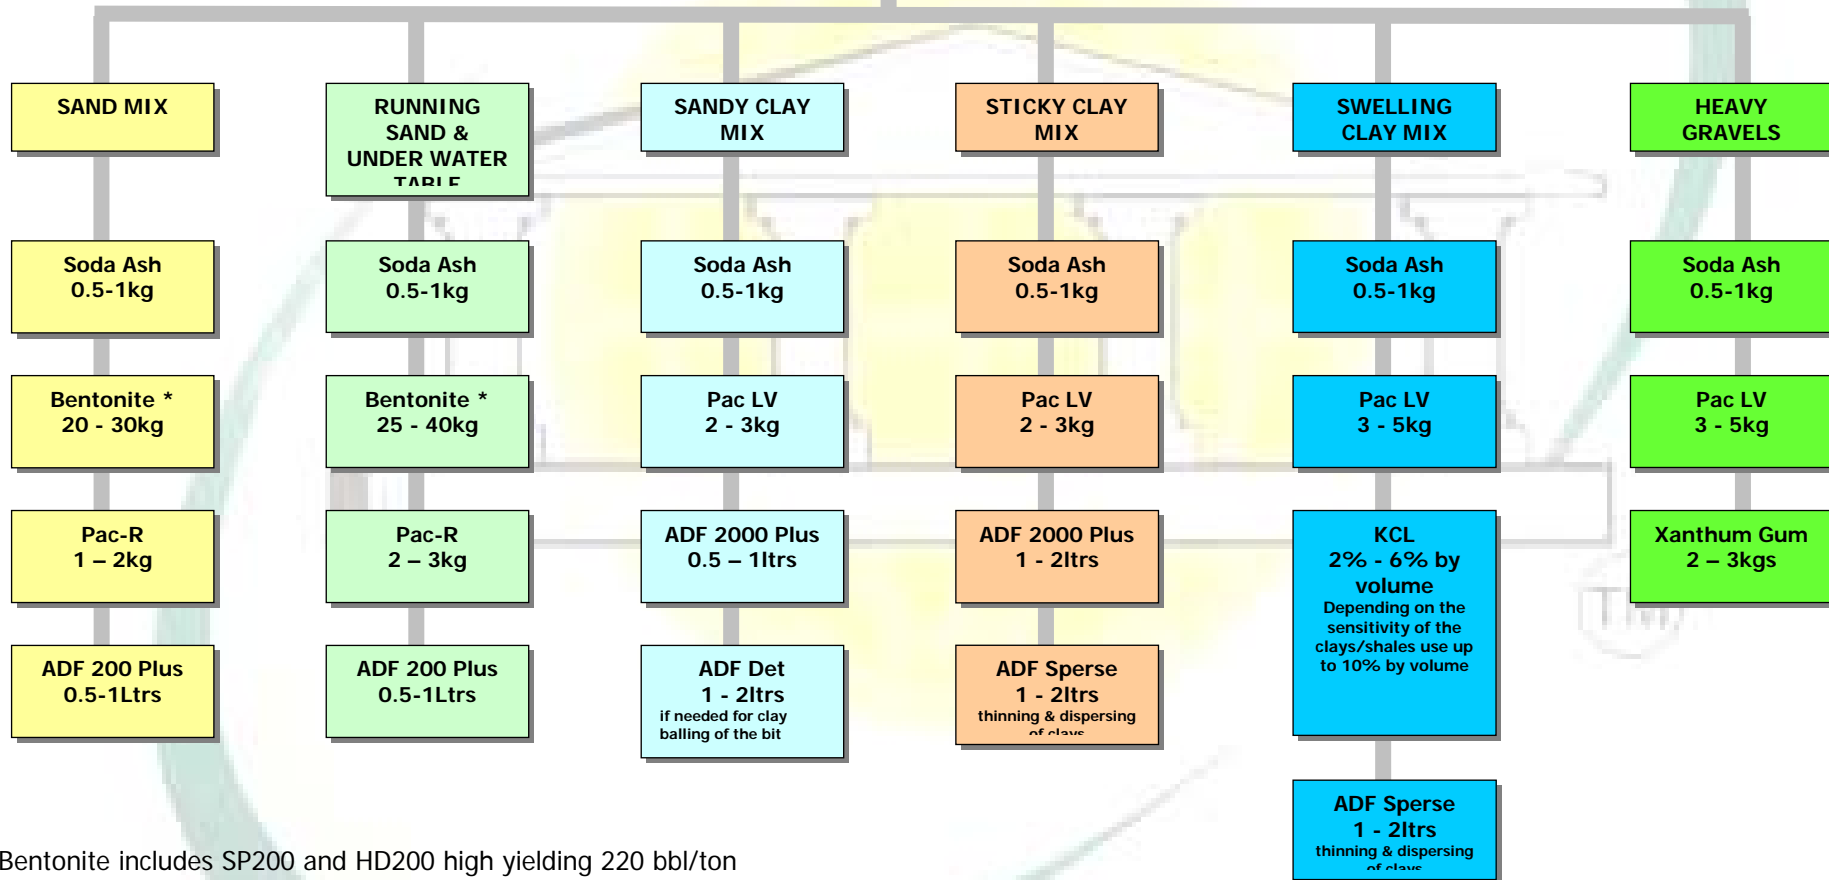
SAND MIX

RUNNING SAND & UNDER WATER TABLE

SANDY CLAY MIX

STICKY CLAY MIX

SWELLING CLAY MIX

HEAVY GRAVELS

Soda Ash 0.5-1kg

Soda Ash 0.5-1kg

Soda Ash 0.5-1kg

Soda Ash 0.5-1kg

Soda Ash 0.5-1kg

Soda Ash 0.5-1kg

Bentonite * 20 - 30kg

Bentonite * 25 - 40kg

Pac LV 2 - 3kg

Pac LV 2 - 3kg

Pac LV 3 - 5kg

Pac LV 3 - 5kg

Pac-R 1 – 2kg

Pac-R 2 – 3kg

ADF 2000 Plus 0.5 – 1ltrs

ADF 2000 Plus 1 - 2ltrs

KCL 2% - 6% by volume Depending on the sensitivity of the clays/shales use up to 10% by volume

Xanthum Gum 2 – 3kgs

ADF 200 Plus 0.5-1Ltrs

ADF 200 Plus 0.5-1Ltrs

ADF Det 1 - 2ltrs if needed for clay balling of the bit

ADF Sperse 1 - 2ltrs thinning & dispersing of clays

ADF Sperse 1 - 2ltrs thinning & dispersing of clays

Bentonite includes SP200 and HD200 high yielding 220 bbl/ton